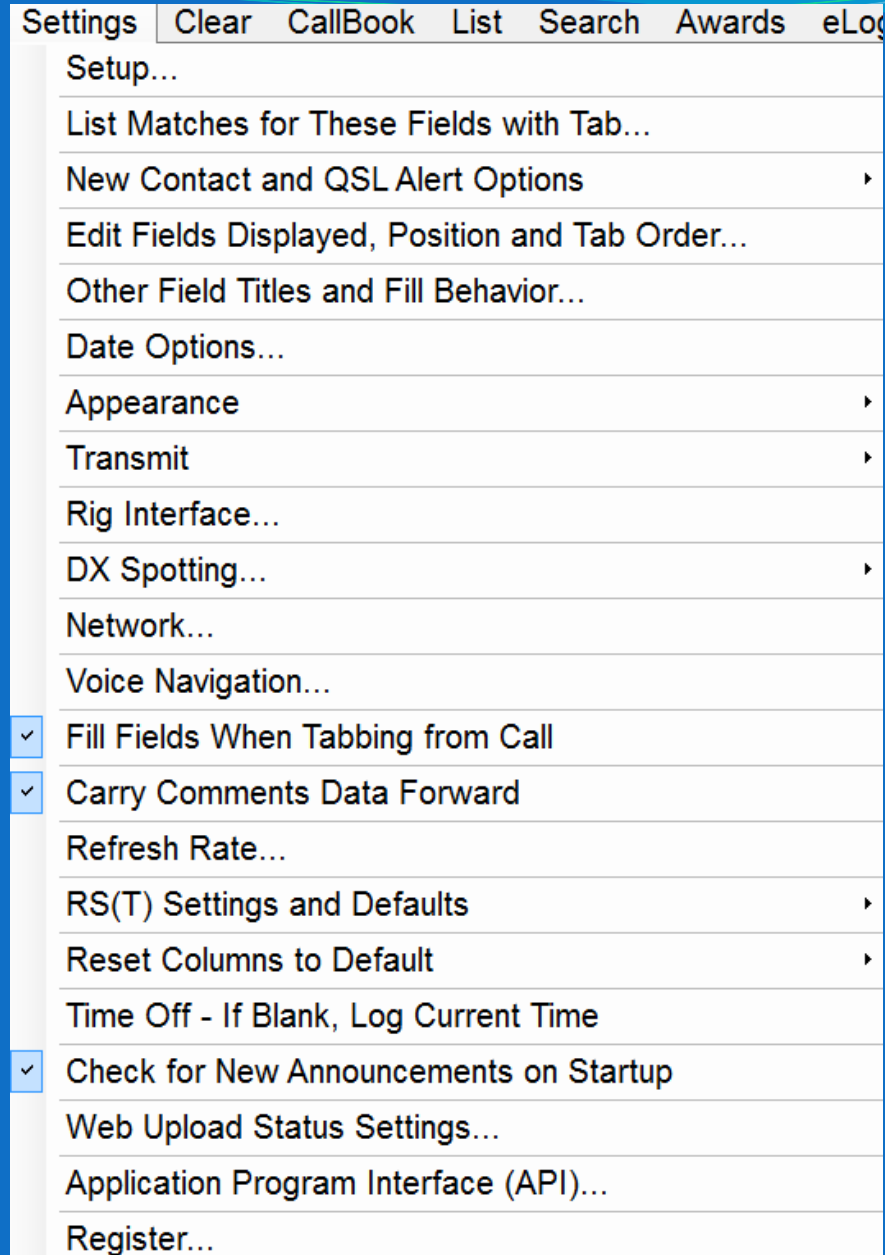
Settings Clear CallBook List Search Awards eLo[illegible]

Setup...
List Matches for These Fields with Tab...
New Contact and QSL Alert Options
Edit Fields Displayed, Position and Tab Order...
Other Field Titles and Fill Behavior...
Date Options...
Appearance
Transmit
Rig Interface...
DX Spotting...
Network...
Voice Navigation...
Fill Fields When Tabbing from Call
Carry Comments Data Forward
Refresh Rate...
RS(T) Settings and Defaults
Reset Columns to Default
Time Off - If Blank, Log Current Time
Check for New Announcements on Startup
Web Upload Status Settings...
Application Program Interface (API)...
Register...